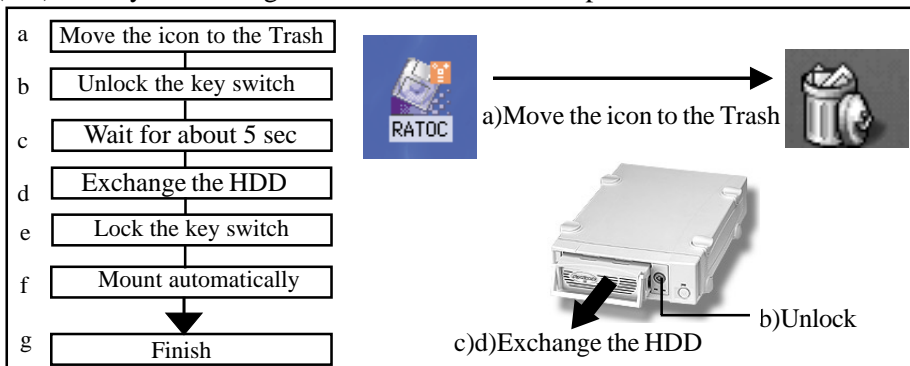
a Move the icon to the Trash
b Unlock the key switch
c Wait for about 5 sec
d Exchange the HDD
e Lock the key switch
f Mount automatically
g Finish

RATOC

a)Move the icon to the Trash

b)Unlock

c)d)Exchange the HDD